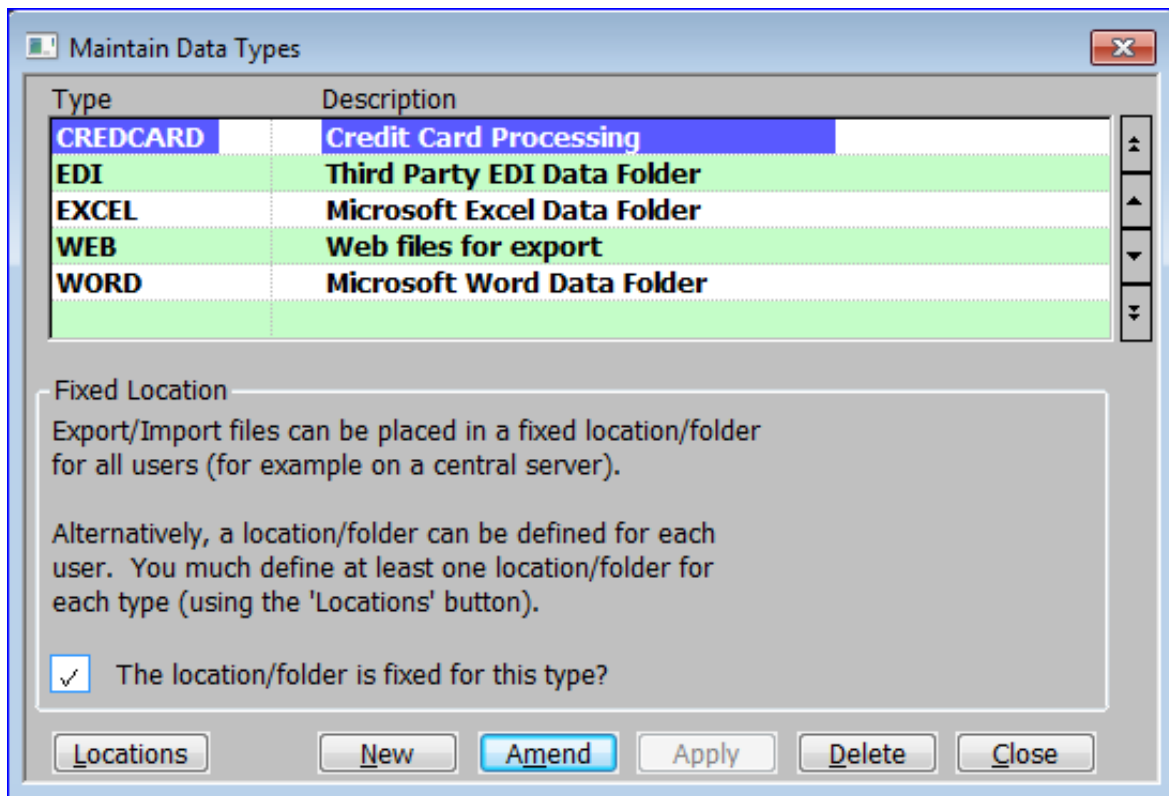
Maintain Data Types

| Type | Description |
|---|---|
| CREDCARD | Credit Card Processing |
| EDI | Third Party EDI Data Folder |
| EXCEL | Microsoft Excel Data Folder |
| WEB | Web files for export |
| WORD | Microsoft Word Data Folder |

Fixed Location

Export/Import files can be placed in a fixed location/folder for all users (for example on a central server).

Alternatively, a location/folder can be defined for each user. You much define at least one location/folder for each type (using the 'Locations' button).

✓ The location/folder is fixed for this type?

Locations New Amend Apply Delete Close